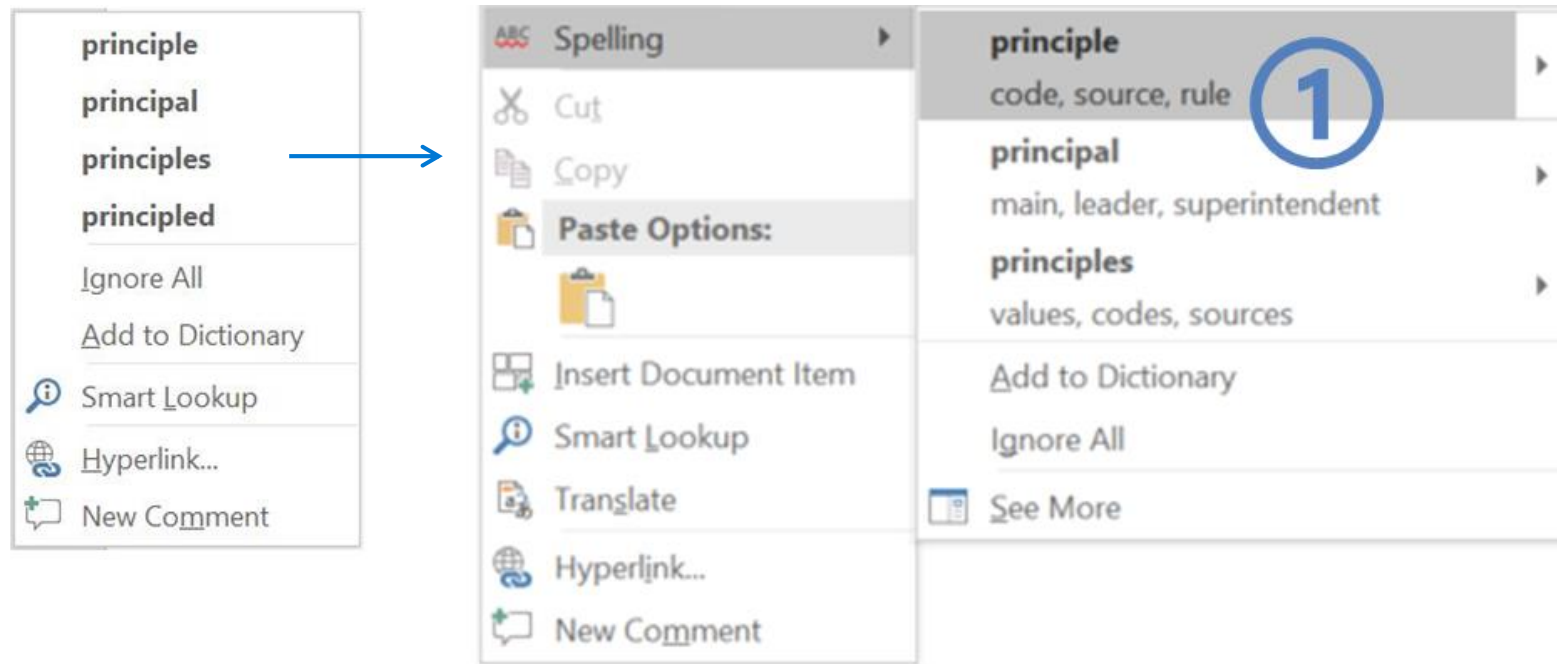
principle
principal
principles
principled
Ignore All
Add to Dictionary
Smart Lookup
Hyperlink...
New Comment

ABC Spelling
Cut
Copy
Paste Options:
Insert Document Item
Smart Lookup
Translate
Hyperlink...
New Comment

principle
code, source, rule
1
principal
main, leader, superintendent
principles
values, codes, sources
Add to Dictionary
Ignore All
See More